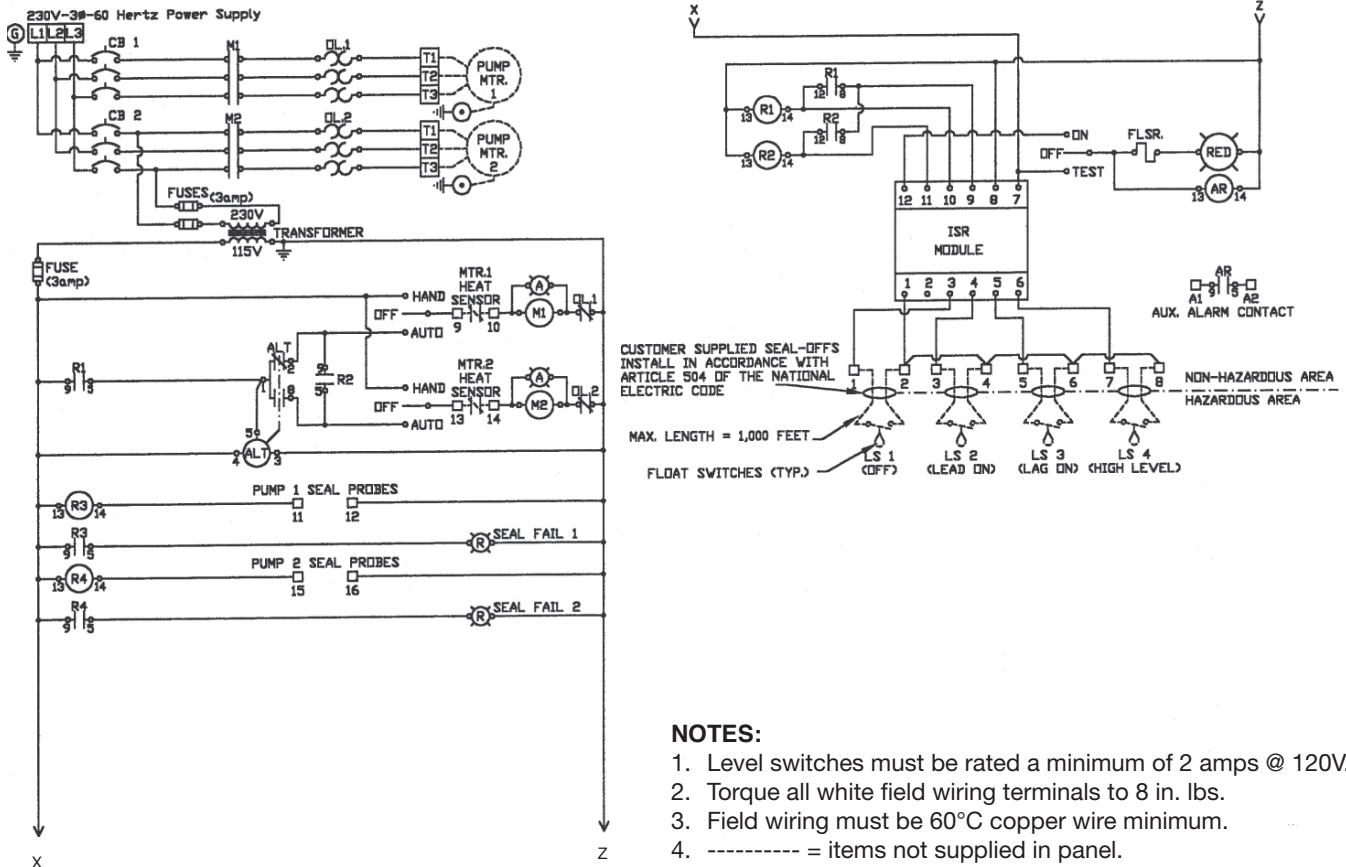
230V-3Ø-60 Hertz Power Supply

G L1 L2 L3

CB 1

M1

OL.1

T1 T2 T3

PUMP MTR. 1

CB 2

M2

OL.2

T1 T2 T3

PUMP MTR. 2

FUSES (3amp)

230V

TRANSFORMER

115V

FUSE (3amp)

HAND

OFF

AUTO

MTR.1 HEAT SENSOR

9 10

A

M1

OL.1

R1

9 5

ALT

2

8

9 5 R2

5

4 ALT 3

HAND

OFF

AUTO

MTR.2 HEAT SENSOR

13 14

A

M2

OL.2

13 R3 14

PUMP 1 SEAL PROBES

11 12

R3

9 5

R SEAL FAIL 1

13 R4 14

PUMP 2 SEAL PROBES

15 16

R4

9 5

R SEAL FAIL 2

X

Z

X

Z

R1

12 8

13 R1 14

R2

12 8

13 R2 14

ON

OFF

TEST

FLSR.

RED

13 AR 14

12 11 10 9 8 7

ISR MODULE

1 2 3 4 5 6

AR

A1 9 8 A2

AUX. ALARM CONTACT

CUSTOMER SUPPLIED SEAL-OFFS INSTALL IN ACCORDANCE WITH ARTICLE 504 OF THE NATIONAL ELECTRIC CODE

1 2 3 4 5 6 7 8

NON-HAZARDOUS AREA

HAZARDOUS AREA

MAX. LENGTH = 1,000 FEET

FLOAT SWITCHES (TYP.)

LS 1 (OFF)

LS 2 (LEAD ON)

LS 3 (LAG ON)

LS 4 (HIGH LEVEL)

NOTES:

1. Level switches must be rated a minimum of 2 amps @ 120V.

2. Torque all white field wiring terminals to 8 in. lbs.

3. Field wiring must be 60°C copper wire minimum.

4. ---------- = items not supplied in panel.